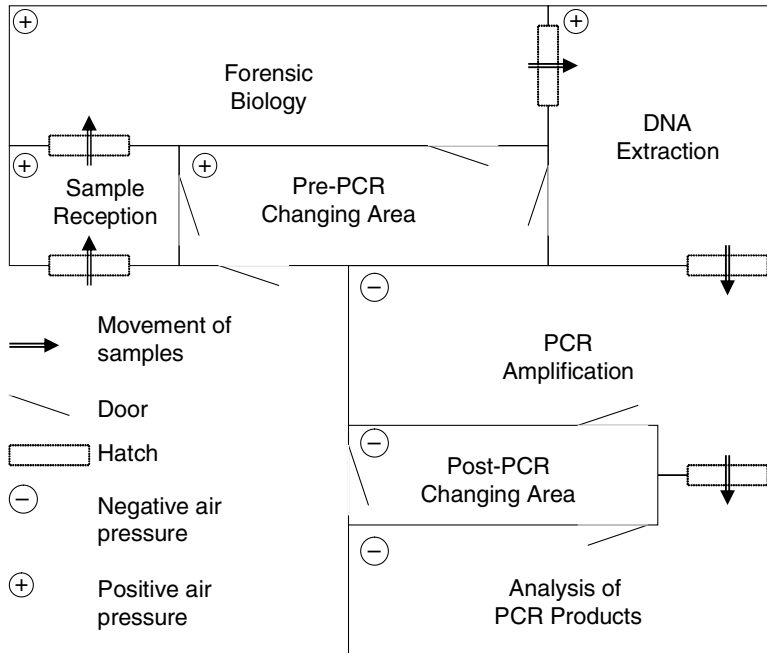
+

Forensic Biology

+

DNA Extraction

+

Sample Reception

+

Pre-PCR Changing Area

−

Movement of samples

Door

Hatch

Negative air pressure

Positive air pressure

PCR Amplification

−

Post-PCR Changing Area

−

Analysis of PCR Products